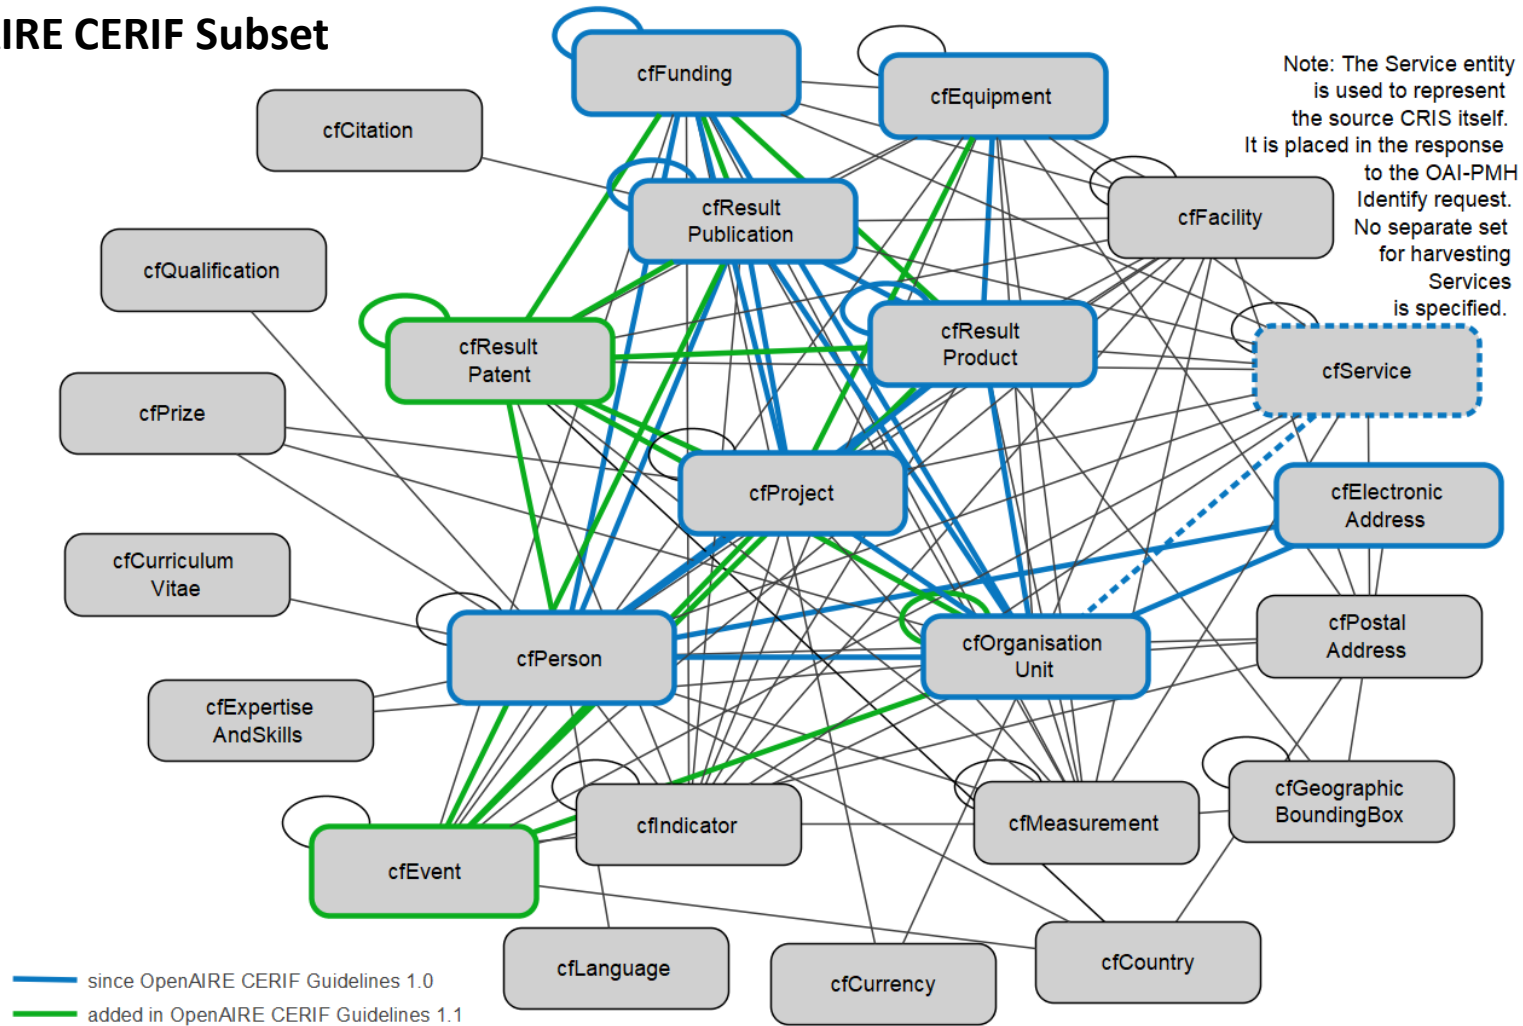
IRE CERIF Subset

Note: The Service entity is used to represent the source CRIS itself. It is placed in the response to the OAI-PMH Identify request. No separate set for harvesting Services is specified.

cfFunding

cfEquipment

cfCitation

cfResult Publication

cfFacility

cfQualification

cfResult Patent

cfResult Product

cfService

cfPrize

cfProject

cfElectronic Address

cfCurriculum Vitae

cfPerson

cfOrganisation Unit

cfPostal Address

cfExpertise AndSkills

cfGeographic BoundingBox

cfIndicator

cfMeasurement

cfEvent

cfLanguage

cfCurrency

cfCountry

since OpenAIRE CERIF Guidelines 1.0

added in OpenAIRE CERIF Guidelines 1.1